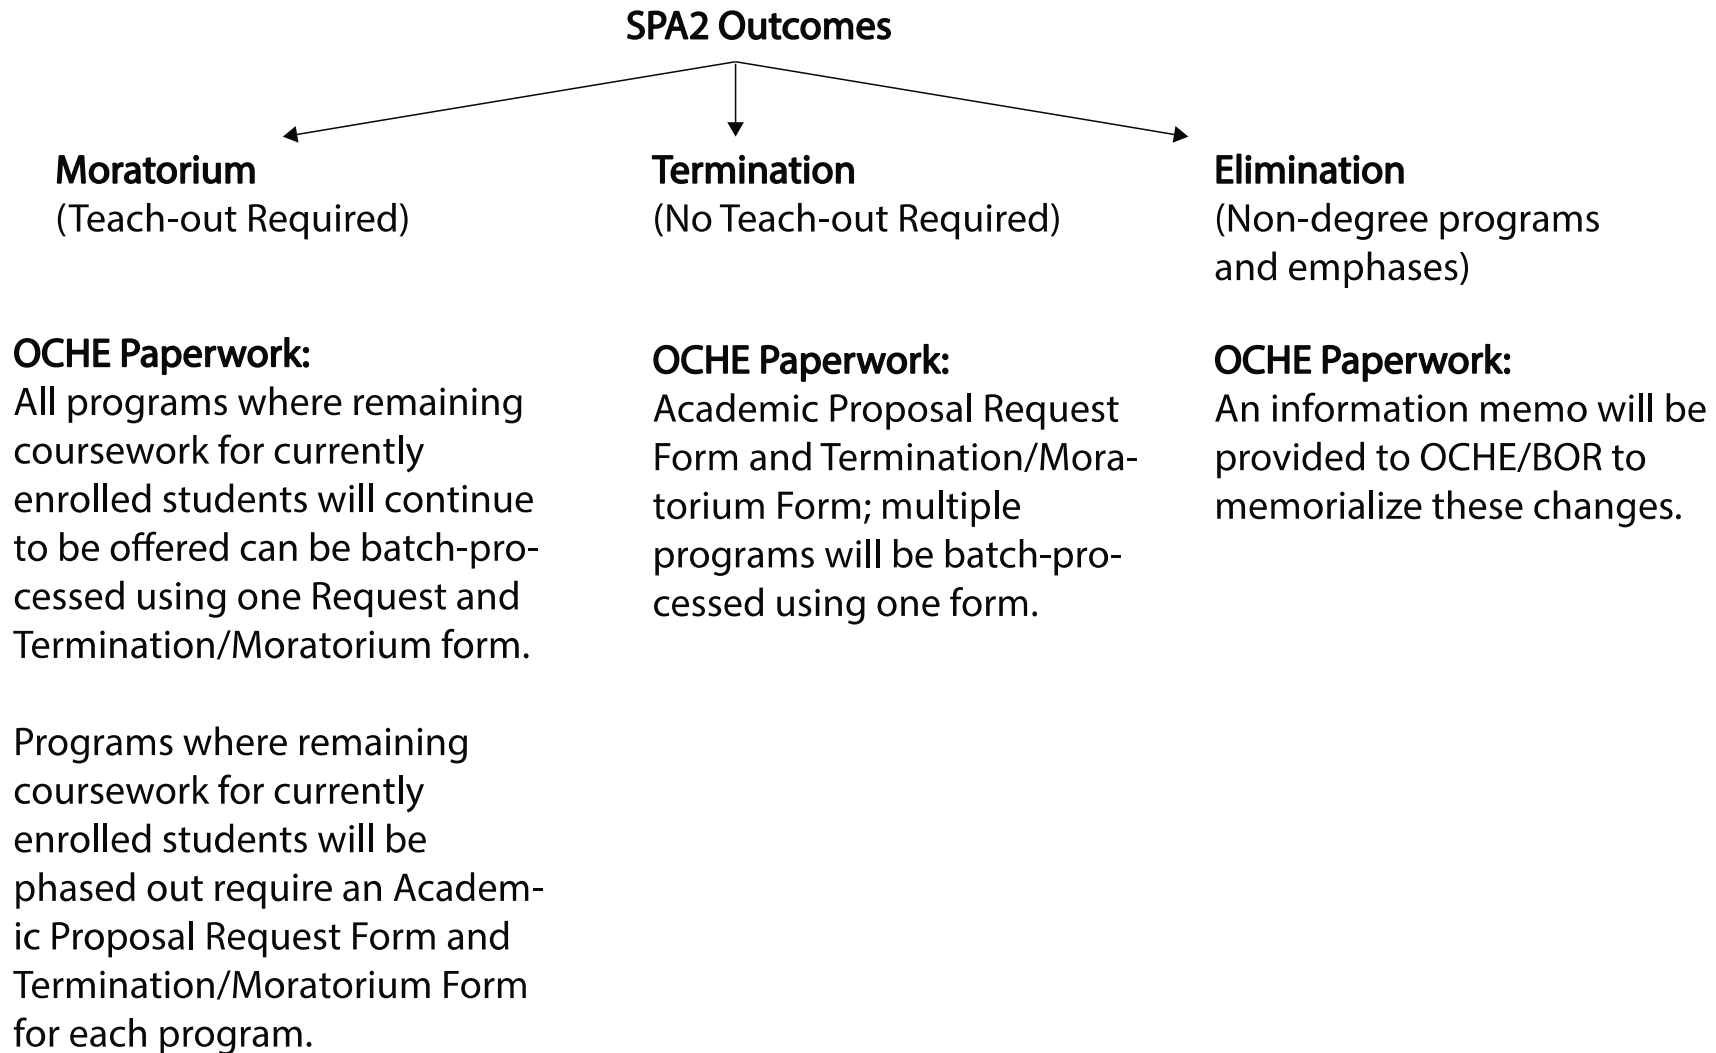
SPA2 Outcomes

Moratorium
(Teach-out Required)

OCHE Paperwork:
All programs where remaining coursework for currently enrolled students will continue to be offered can be batch-processed using one Request and Termination/Moratorium form.

Programs where remaining coursework for currently enrolled students will be phased out require an Academic Proposal Request Form and Termination/Moratorium Form for each program.

Termination
(No Teach-out Required)

OCHE Paperwork:
Academic Proposal Request Form and Termination/Moratorium Form; multiple programs will be batch-processed using one form.

Elimination
(Non-degree programs and emphases)

OCHE Paperwork:
An information memo will be provided to OCHE/BOR to memorialize these changes.